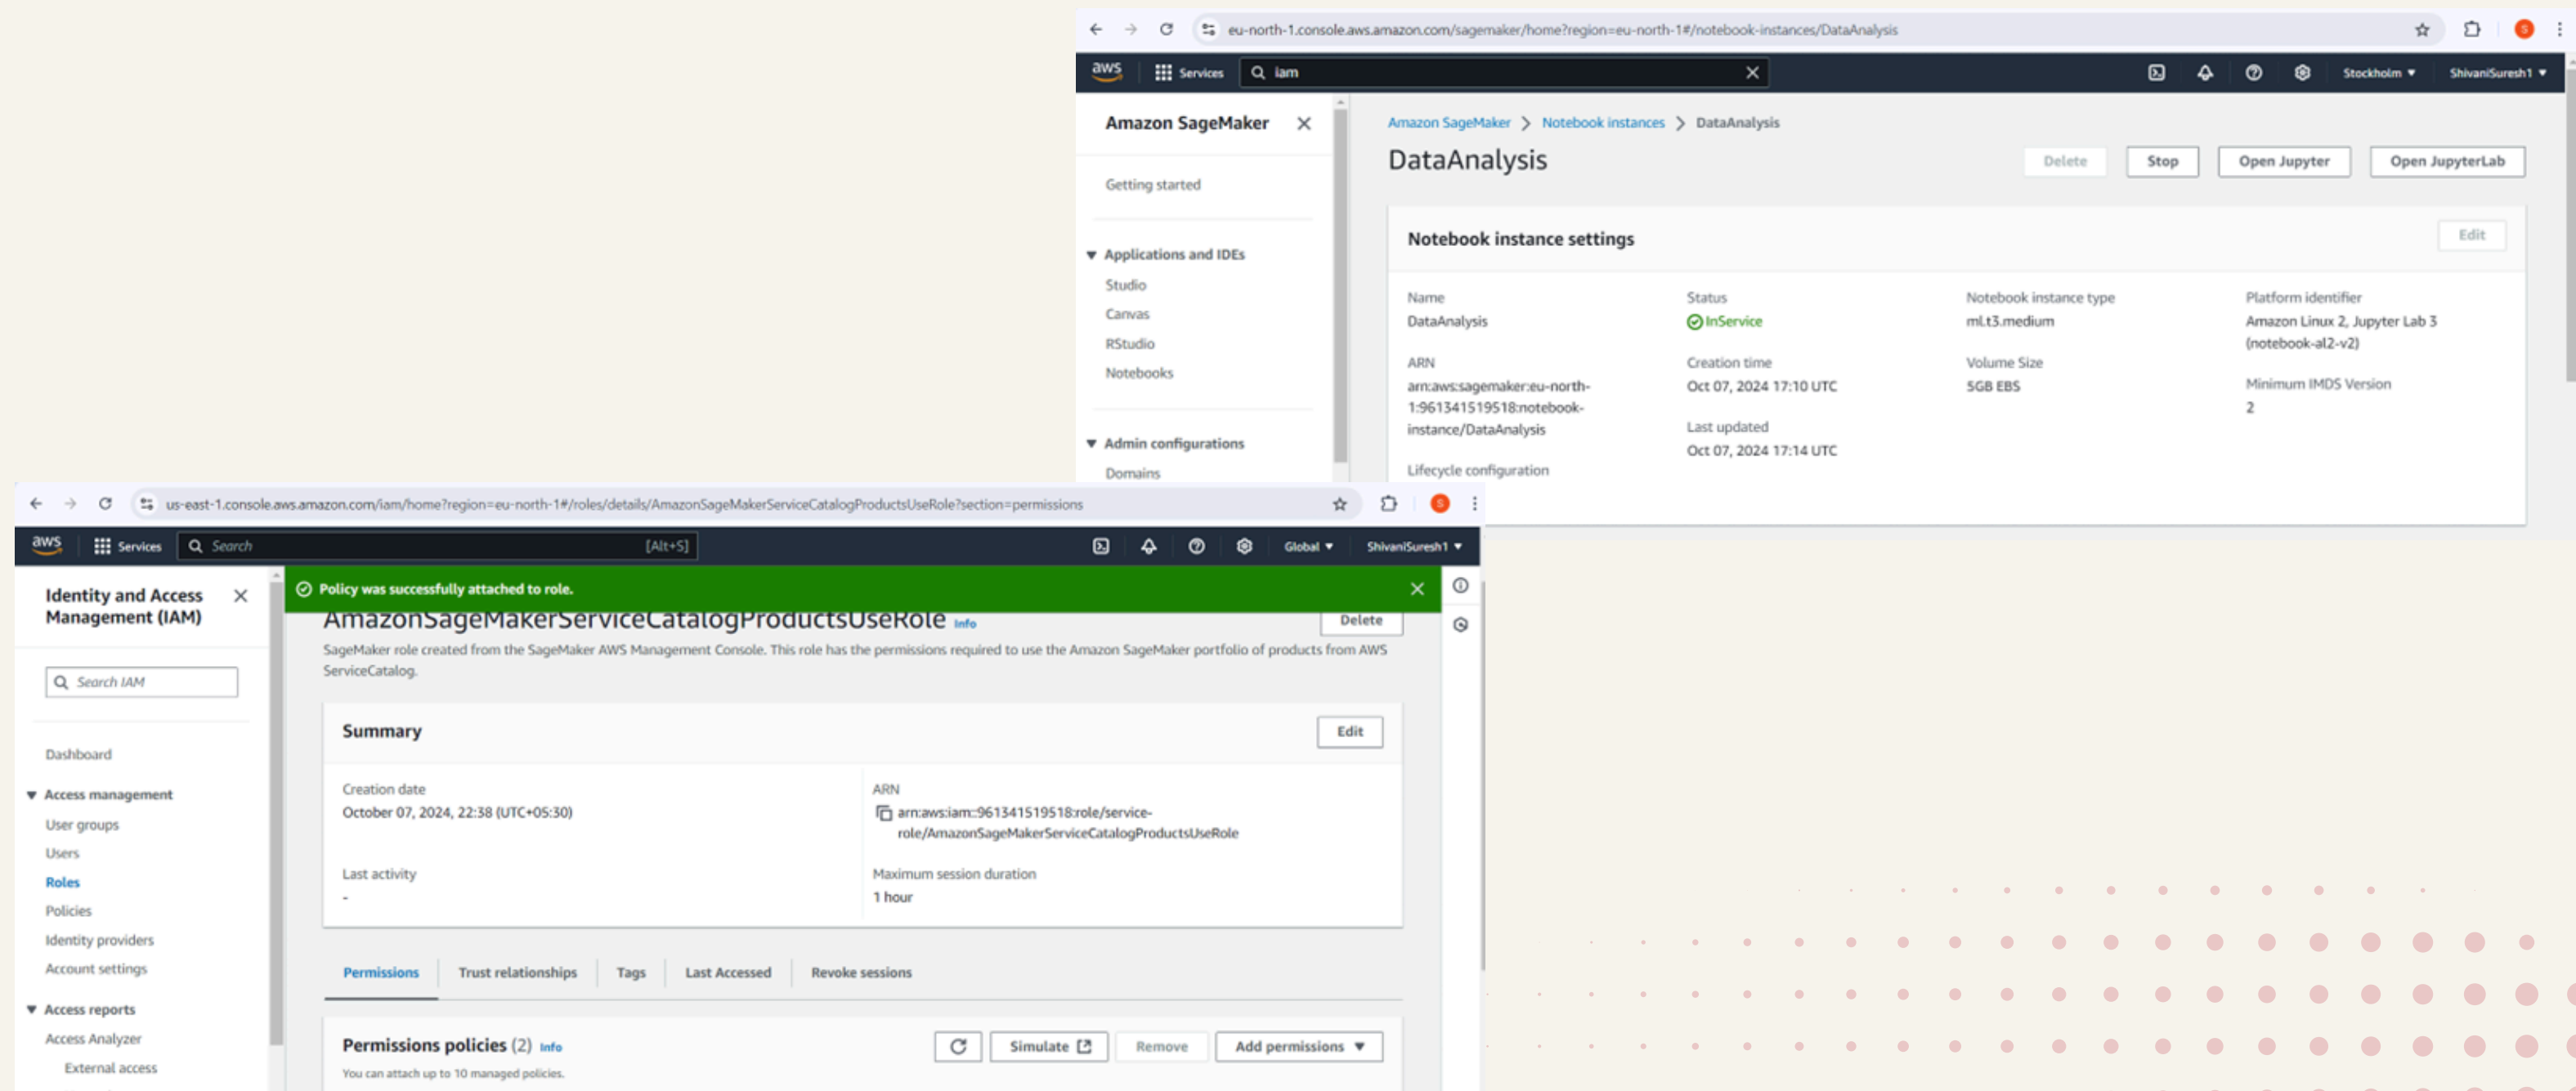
eu-north-1.console.aws.amazon.com/sagemaker/home?region=eu-north-1#/notebook-instances/DataAnalysis

aws Services iam

Stockholm ▼ ShivaniSuresh1 ▼

Amazon SageMaker

Getting started

Applications and IDEs
Studio
Canvas
RStudio
Notebooks

Admin configurations
Domains

Amazon SageMaker > Notebook instances > DataAnalysis

DataAnalysis

Delete Stop Open Jupyter Open JupyterLab

Notebook instance settings

Edit

Name
DataAnalysis

ARN
arn:aws:sagemaker:eu-north-1:961341519518:notebook-instance/DataAnalysis

Lifecycle configuration

Status
InService

Creation time
Oct 07, 2024 17:10 UTC

Last updated
Oct 07, 2024 17:14 UTC

Notebook instance type
ml.t3.medium

Volume Size
5GB EBS

Platform identifier
Amazon Linux 2, Jupyter Lab 3 (notebook-al2-v2)

Minimum IMDS Version
2

us-east-1.console.aws.amazon.com/iam/home?region=eu-north-1#/roles/details/AmazonSageMakerServiceCatalogProductsUseRole?section=permissions

aws Services Search [Alt+S]

Global ▼ ShivaniSuresh1 ▼

Identity and Access Management (IAM)

Search IAM

Dashboard

Access management
User groups
Users
Roles
Policies
Identity providers
Account settings

Access reports
Access Analyzer
External access

Policy was successfully attached to role.

AmazonSageMakerServiceCatalogProductsUseRole Info

Delete

SageMaker role created from the SageMaker AWS Management Console. This role has the permissions required to use the Amazon SageMaker portfolio of products from AWS ServiceCatalog.

Summary

Edit

Creation date
October 07, 2024, 22:38 (UTC+05:30)

Last activity
-

ARN
arn:aws:iam::961341519518:role/service-role/AmazonSageMakerServiceCatalogProductsUseRole

Maximum session duration
1 hour

Permissions Trust relationships Tags Last Accessed Revoke sessions

Permissions policies (2) Info

Simulate Remove Add permissions ▼

You can attach up to 10 managed policies.